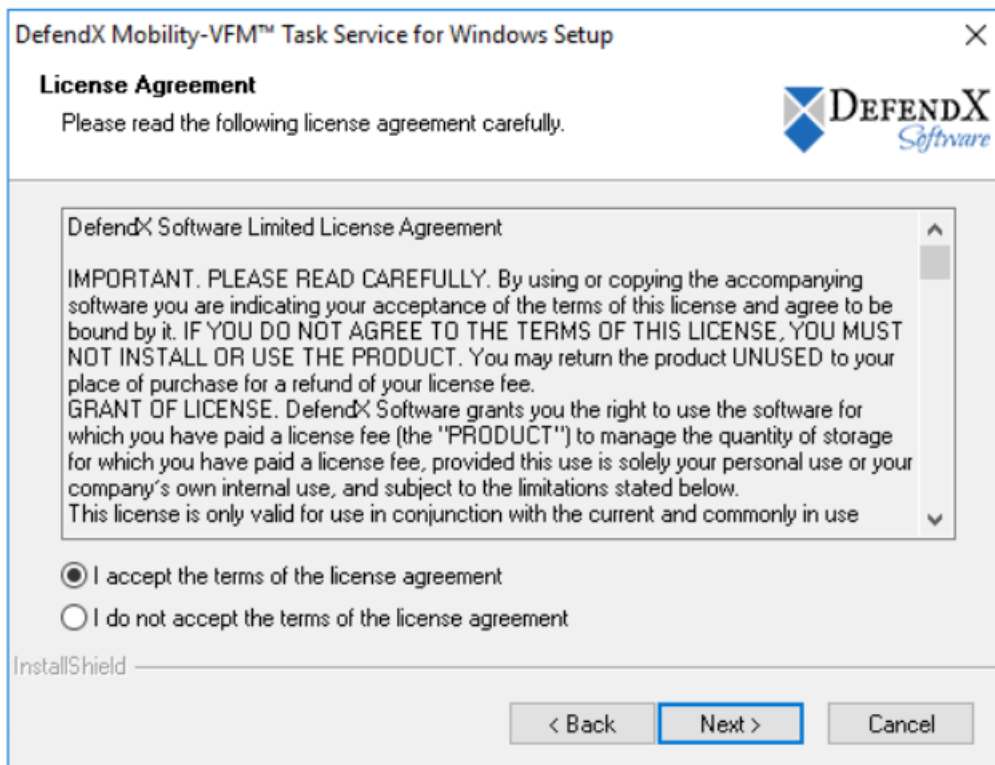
DefendX Mobility-VFM™ Task Service for Windows Setup

License Agreement

Please read the following license agreement carefully.

DefendX Software

DefendX Software Limited License Agreement

IMPORTANT. PLEASE READ CAREFULLY. By using or copying the accompanying software you are indicating your acceptance of the terms of this license and agree to be bound by it. IF YOU DO NOT AGREE TO THE TERMS OF THIS LICENSE, YOU MUST NOT INSTALL OR USE THE PRODUCT. You may return the product UNUSED to your place of purchase for a refund of your license fee.
GRANT OF LICENSE. DefendX Software grants you the right to use the software for which you have paid a license fee (the "PRODUCT") to manage the quantity of storage for which you have paid a license fee, provided this use is solely your personal use or your company's own internal use, and subject to the limitations stated below.
This license is only valid for use in conjunction with the current and commonly in use

I accept the terms of the license agreement

I do not accept the terms of the license agreement

InstallShield

< Back

Next >

Cancel